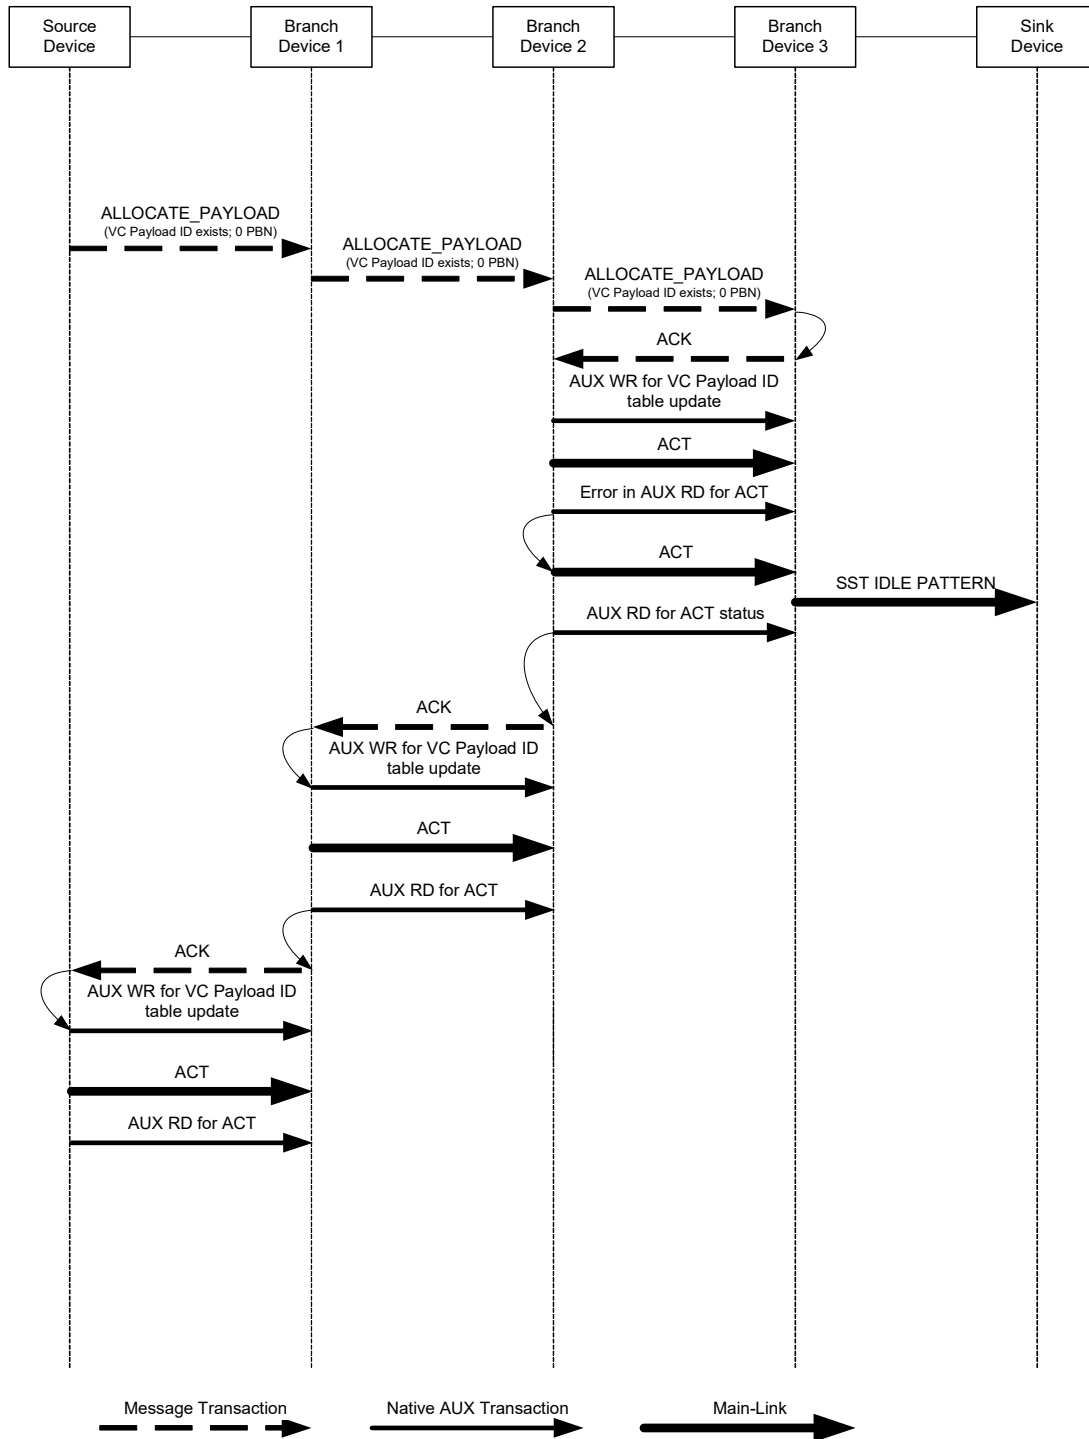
Source Device

Branch Device 1

Branch Device 2

Branch Device 3

Sink Device

ALLOCATE_PAYLOAD
(VC Payload ID exists; 0 PBN)

ALLOCATE_PAYLOAD
(VC Payload ID exists; 0 PBN)

ALLOCATE_PAYLOAD
(VC Payload ID exists; 0 PBN)

ACK

AUX WR for VC Payload ID table update

ACT

Error in AUX RD for ACT

ACT

SST IDLE PATTERN

AUX RD for ACT status

ACK

AUX WR for VC Payload ID table update

ACT

AUX RD for ACT

ACK

AUX WR for VC Payload ID table update

ACT

AUX RD for ACT

Message Transaction

Native AUX Transaction

Main-Link